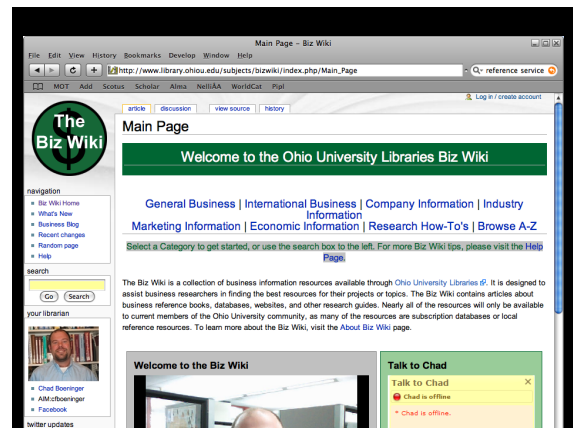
Main Page – Biz Wiki

File Edit View History Bookmarks Develop Window Help

http://www.library.ohiou.edu/subjects/bizwiki/index.php/Main_Page

reference service

MOT Add Scotus Scholar Alma NelliÃA WorldCat Pipl

article discussion view source history

Log in / create account

The Biz Wiki

navigation

- Biz Wiki Home
- What's New
- Business Blog
- Recent changes
- Random page
- Help

search

Go Search

your librarian

- Chad Boeninger
- AIM:cfboeninger
- Facebook

twitter updates

Main Page

Welcome to the Ohio University Libraries Biz Wiki

General Business | International Business | Company Information | Industry Information
Marketing Information | Economic Information | Research How-To's | Browse A-Z

Select a Category to get started, or use the search box to the left. For more Biz Wiki tips, please visit the Help Page.

The Biz Wiki is a collection of business information resources available through Ohio University Libraries. It is designed to assist business researchers in finding the best resources for their projects or topics. The Biz Wiki contains articles about business reference books, databases, websites, and other research guides. Nearly all of the resources will only be available to current members of the Ohio University community, as many of the resources are subscription databases or local reference resources. To learn more about the Biz Wiki, visit the About Biz Wiki page.

Welcome to the Biz Wiki

Talk to Chad

Talk to Chad

Chad is offline

* Chad is offline.